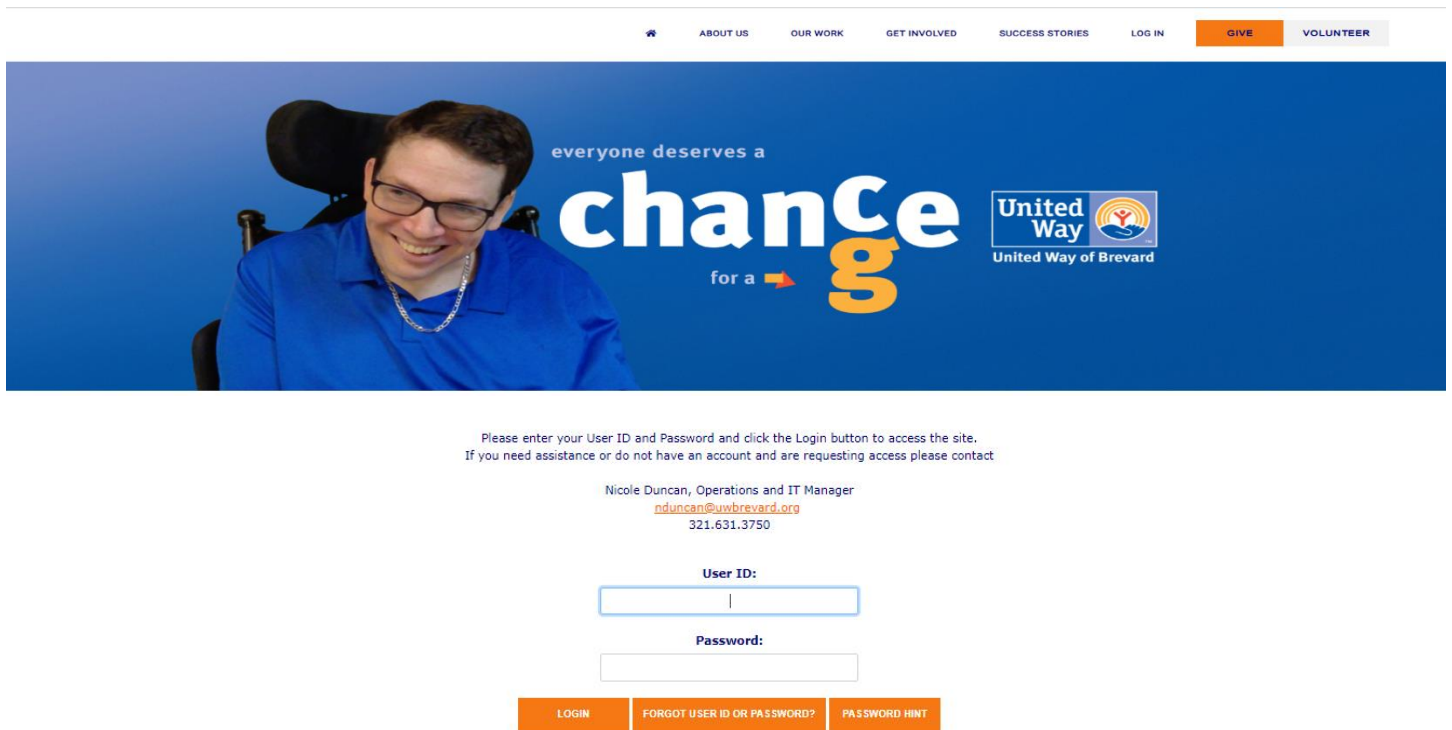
ABOUT US OUR WORK GET INVOLVED SUCCESS STORIES LOG IN GIVE VOLUNTEER

everyone deserves a chance for a change

United Way
United Way of Brevard

Please enter your User ID and Password and click the Login button to access the site.
If you need assistance or do not have an account and are requesting access please contact

Nicole Duncan, Operations and IT Manager
nduncan@uwbrevard.org
321.631.3750

User ID:

Password:

LOGIN FORGOT USER ID OR PASSWORD? PASSWORD HINT